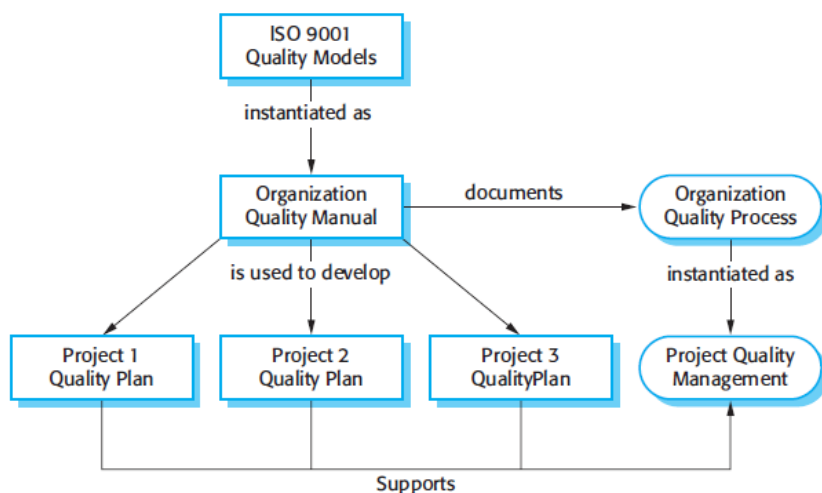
ISO 9001
Quality Models

instantiated as

Organization
Quality Manual

documents

Organization
Quality Process

is used to develop

instantiated as

Project 1
Quality Plan

Project 2
Quality Plan

Project 3
QualityPlan

Project Quality
Management

Supports